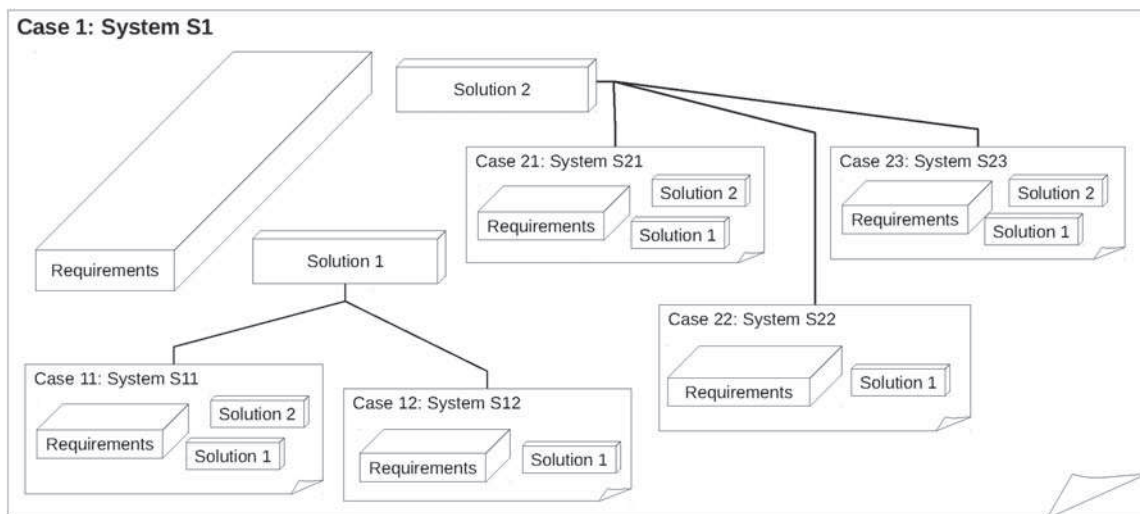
Case 1: System S1

Solution 2

Requirements

Solution 1

Case 21: System S21
Solution 2
Requirements
Solution 1

Case 23: System S23
Solution 2
Requirements
Solution 1

Case 22: System S22
Requirements
Solution 1

Case 11: System S11
Solution 2
Requirements
Solution 1

Case 12: System S12
Requirements
Solution 1